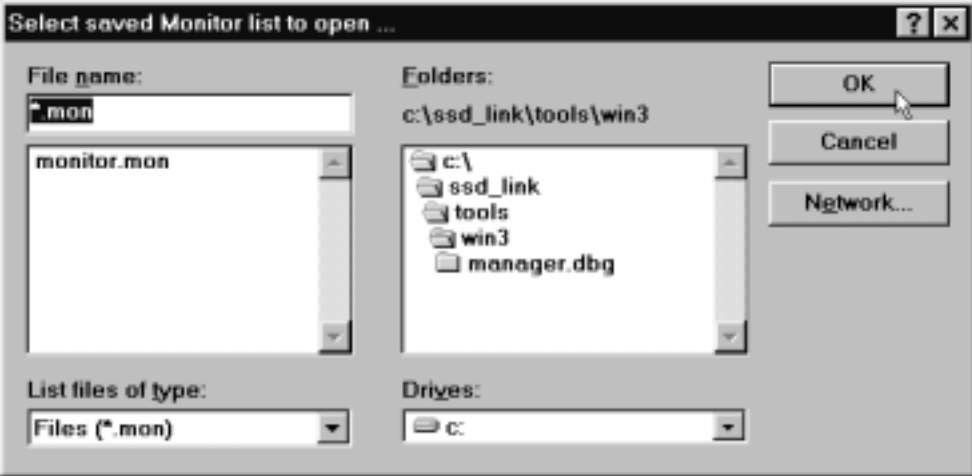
Select saved Monitor list to open ...

File name:

*.mon

monitor.mon

Folders:

c:\ssd_link\tools\win3

c:\

ssd_link

tools

win3

manager.dbg

OK

Cancel

Network...

List files of type:

Files (*.mon)

Drives:

c: